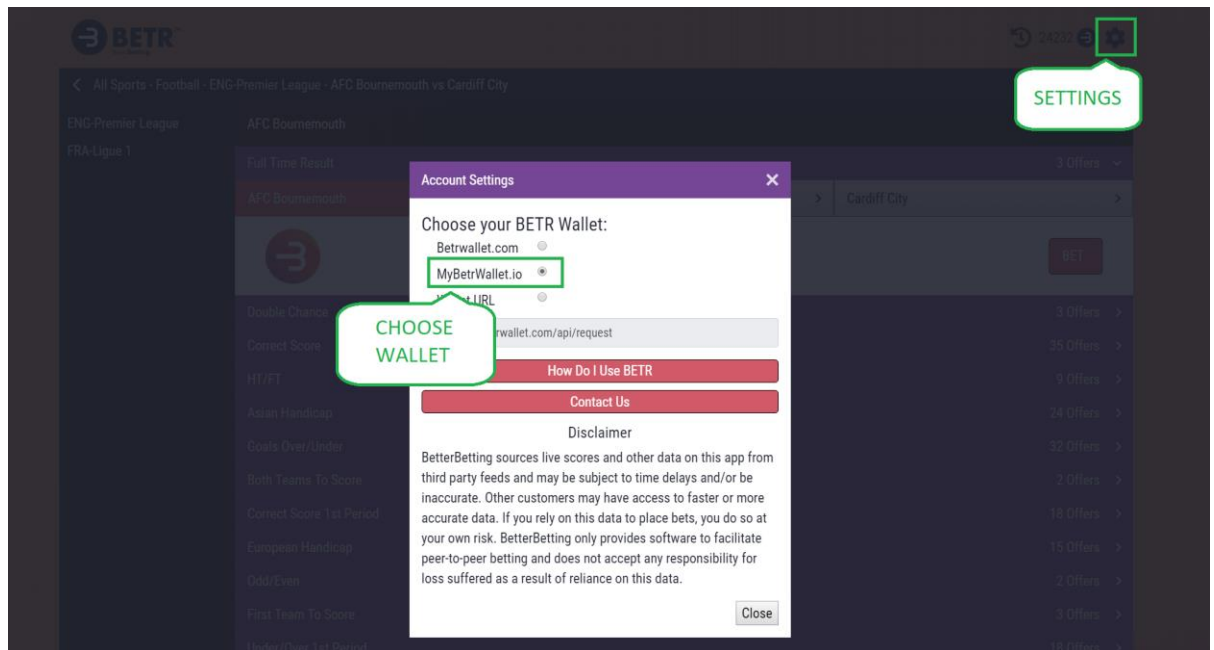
BETR

/24232

SETTINGS

< All Sports - Football - ENG-Premier League - AFC Bournemouth vs Cardiff City

ENG-Premier League
FRA-Ligue 1

AFC Bournemouth

Full Time Result 3 Offers

AFC Bournemouth
Cardiff City

BET

Double Chance 3 Offers
Correct Score 35 Offers
HT/FT 9 Offers
Asian Handicap 24 Offers
Goals Over/Under 32 Offers
Both Teams To Score 2 Offers
Correct Score 1st Period 18 Offers
European Handicap 15 Offers
Odd/Even 2 Offers
First Team To Score 3 Offers
Under/Over 1st Period 16 Offers

Account Settings ✕

Choose your BETR Wallet:
Betrwallet.com
MyBetrWallet.io
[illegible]t URL

CHOOSE WALLET

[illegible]rwallet.com/api/request

How Do I Use BETR

Contact Us

Disclaimer

BetterBetting sources live scores and other data on this app from third party feeds and may be subject to time delays and/or be inaccurate. Other customers may have access to faster or more accurate data. If you rely on this data to place bets, you do so at your own risk. BetterBetting only provides software to facilitate peer-to-peer betting and does not accept any responsibility for loss suffered as a result of reliance on this data.

Close